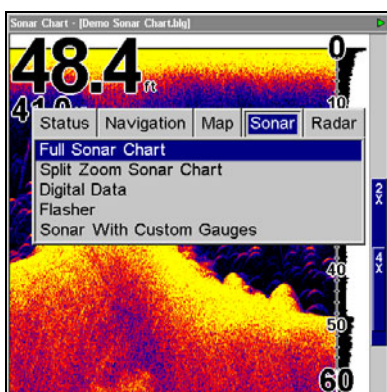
Sonar Chart - [Demo Sonar Chart.blg]

48.4 ft

41.0

0

10

Status Navigation Map Sonar Radar

Full Sonar Chart
Split Zoom Sonar Chart
Digital Data
Flasher
Sonar With Custom Gauges

2X

4X

40

50

60